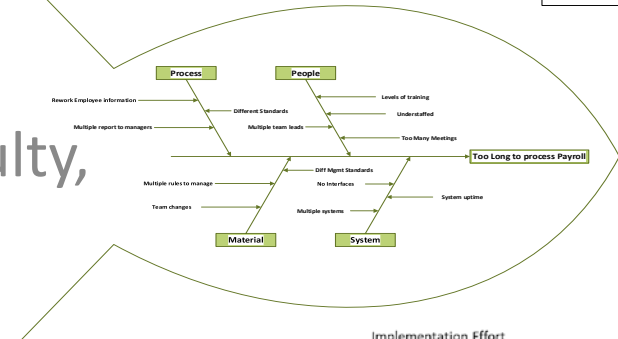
Process

People

Rework Employee information

Different Standards

Multiple report to managers

Levels of training

Understaffed

Multiple team leads

Too Many Meetings

ulty,

Too Long to process Payroll

Diff Mgmt Standards

Multiple rules to manage

No Interfaces

System uptime

Team changes

Multiple systems

Material

System

Implementation Effort